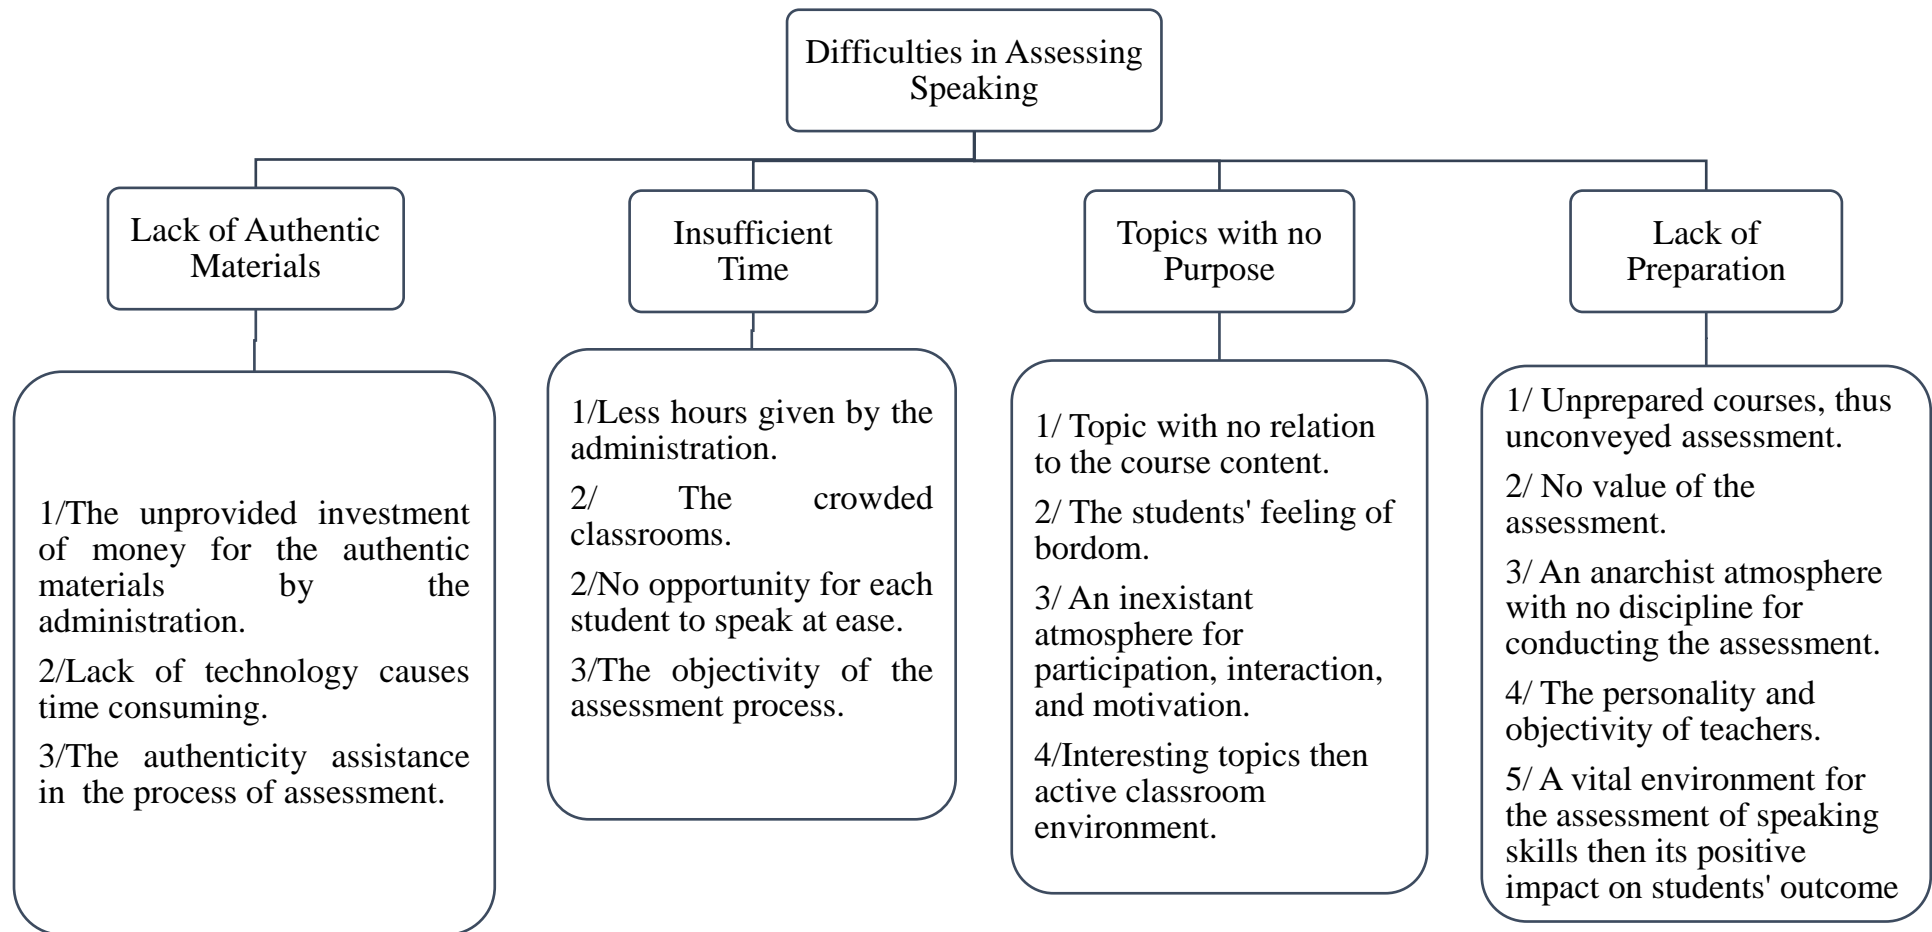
Difficulties in Assessing Speaking

Lack of Authentic Materials

1/The unprovided investment of money for the authentic materials by the administration.

2/Lack of technology causes time consuming.

3/The authenticity assistance in the process of assessment.

Insufficient Time

1/Less hours given by the administration.

2/ The crowded classrooms.

2/No opportunity for each student to speak at ease.

3/The objectivity of the assessment process.

Topics with no Purpose

1/ Topic with no relation to the course content.

2/ The students' feeling of bordom.

3/ An inexistant atmosphere for participation, interaction, and motivation.

4/Interesting topics then active classroom environment.

Lack of Preparation

1/ Unprepared courses, thus unconveyed assessment.

2/ No value of the assessment.

3/ An anarchist atmosphere with no discipline for conducting the assessment.

4/ The personality and objectivity of teachers.

5/ A vital environment for the assessment of speaking skills then its positive impact on students' outcome